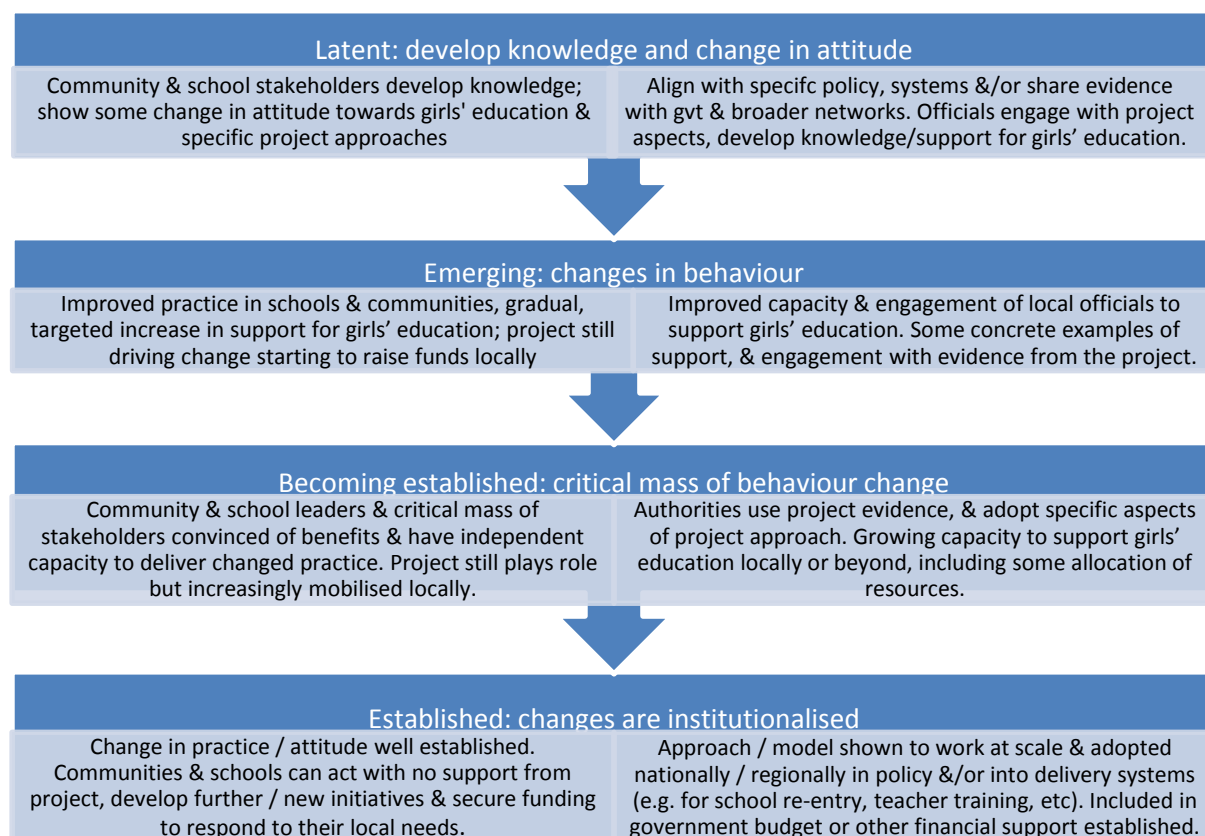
Latent: develop knowledge and change in attitude

Community & school stakeholders develop knowledge; show some change in attitude towards girls' education & specific project approaches

Align with specifc policy, systems &/or share evidence with gvt & broader networks. Officials engage with project aspects, develop knowledge/support for girls' education.

Emerging: changes in behaviour

Improved practice in schools & communities, gradual, targeted increase in support for girls' education; project still driving change starting to raise funds locally

Improved capacity & engagement of local officials to support girls' education. Some concrete examples of support, & engagement with evidence from the project.

Becoming established: critical mass of behaviour change

Community & school leaders & critical mass of stakeholders convinced of benefits & have independent capacity to deliver changed practice. Project still plays role but increasingly mobilised locally.

Authorities use project evidence, & adopt specific aspects of project approach. Growing capacity to support girls' education locally or beyond, including some allocation of resources.

Established: changes are institutionalised

Change in practice / attitude well established. Communities & schools can act with no support from project, develop further / new initiatives & secure funding to respond to their local needs.

Approach / model shown to work at scale & adopted nationally / regionally in policy &/or into delivery systems (e.g. for school re-entry, teacher training, etc). Included in government budget or other financial support established.